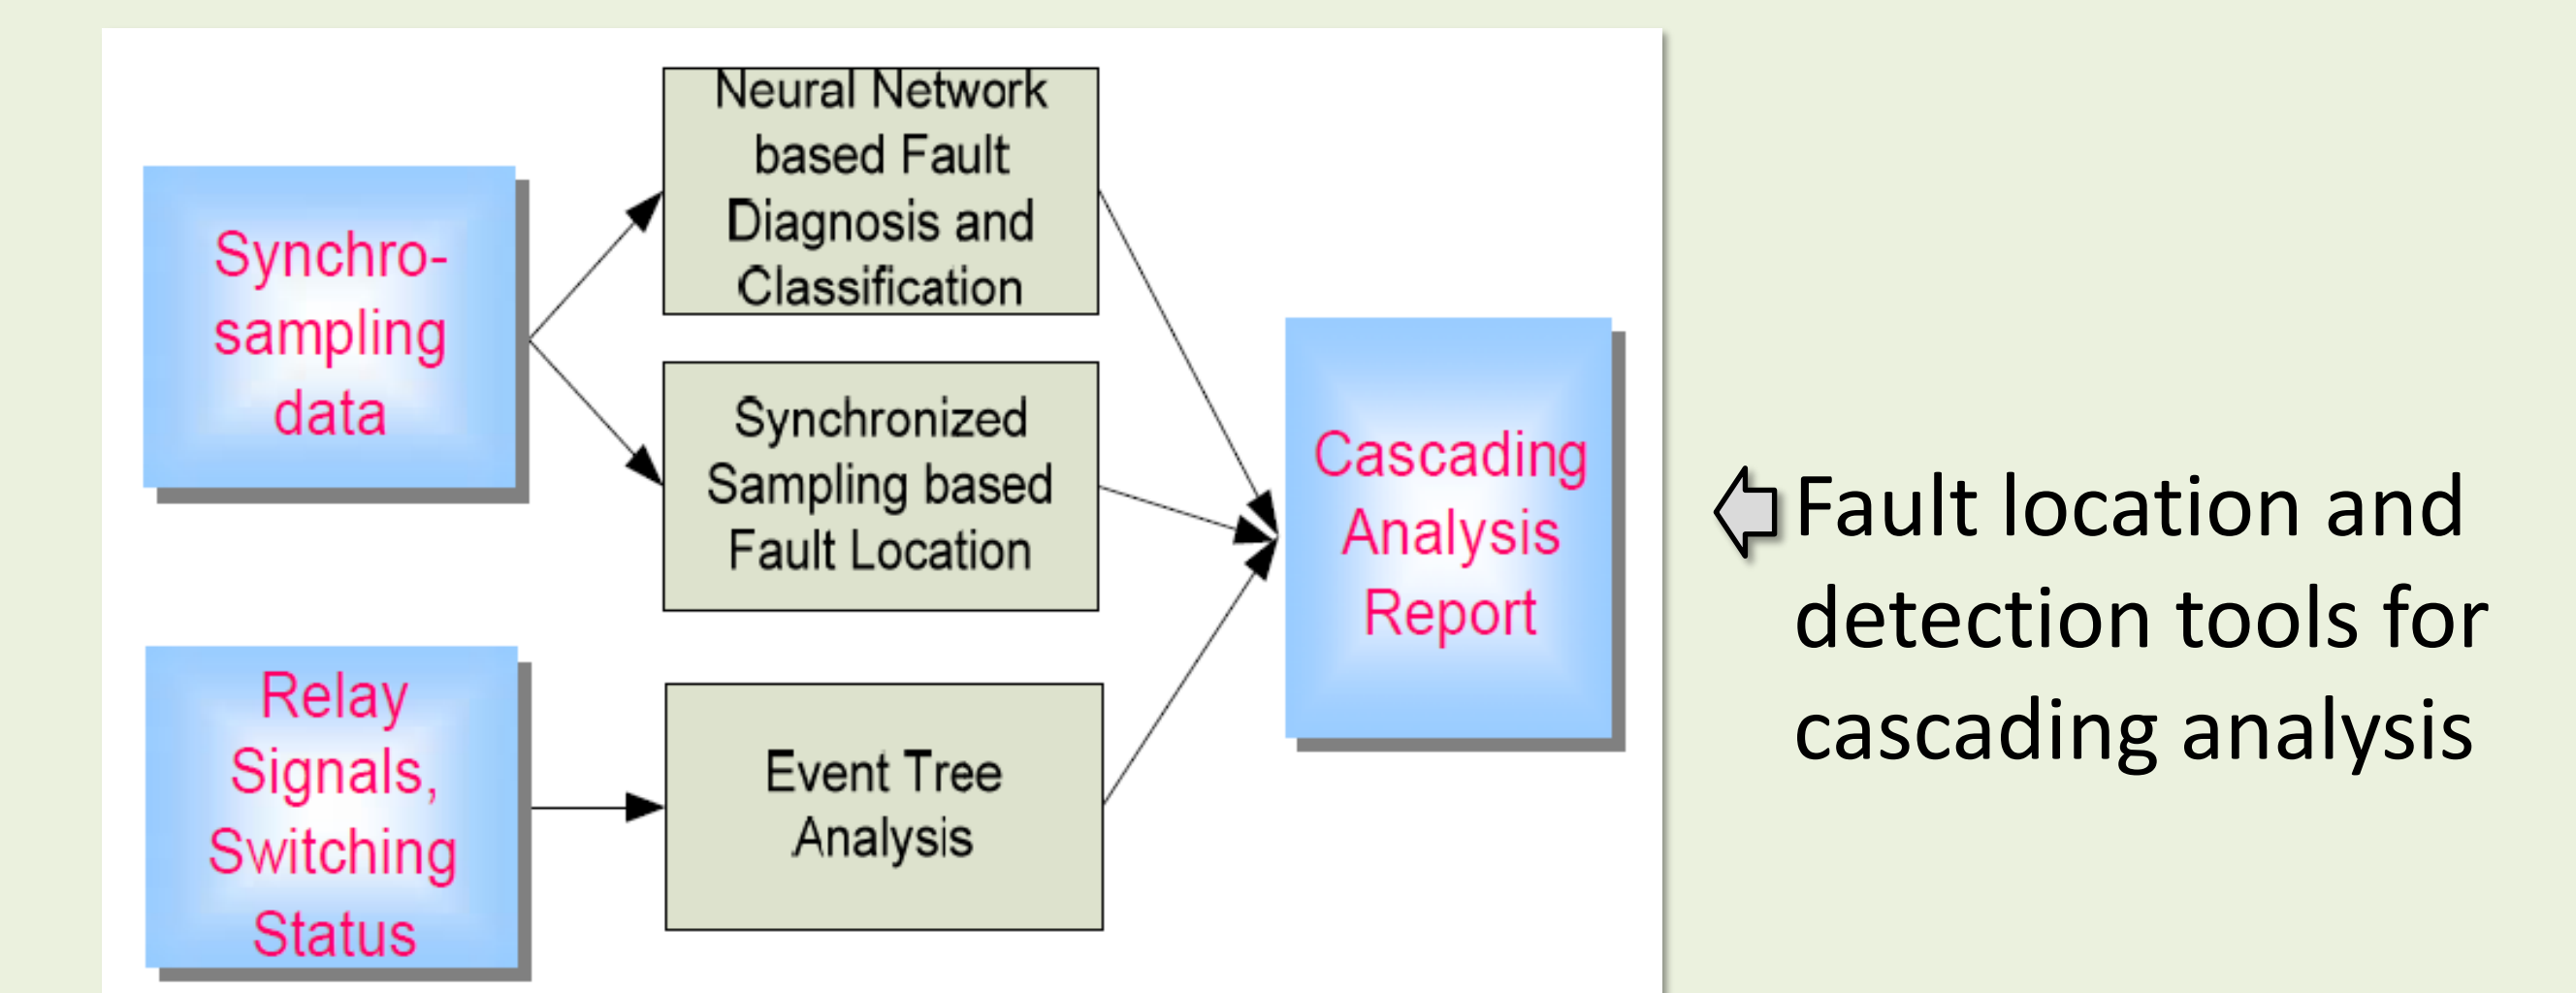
Synchro-sampling data

Relay Signals, Switching Status

Neural Network based Fault Diagnosis and Classification

Synchronized Sampling based Fault Location

Event Tree Analysis

Cascading Analysis Report

Fault location and detection tools for cascading analysis